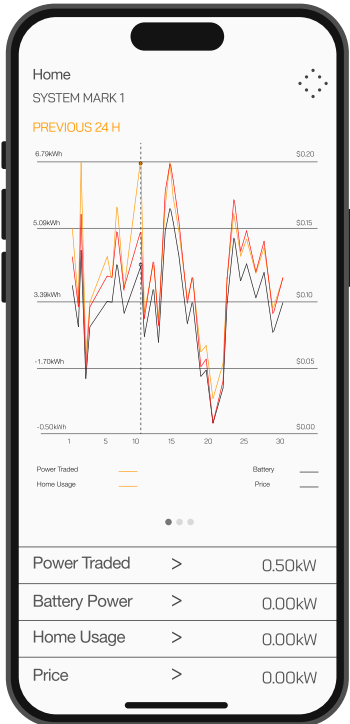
Home

SYSTEM MARK 1

PREVIOUS 24 H

6.79kWh
5.09kWh
3.39kWh
-1.70kWh
-0.50kWh

$0.20
$0.15
$0.10
$0.05
$0.00

1 5 10 15 20 25 30

Power Traded
Home Usage
Battery
Price

Power Traded > 0.50kW
Battery Power > 0.00kW
Home Usage > 0.00kW
Price > 0.00kW